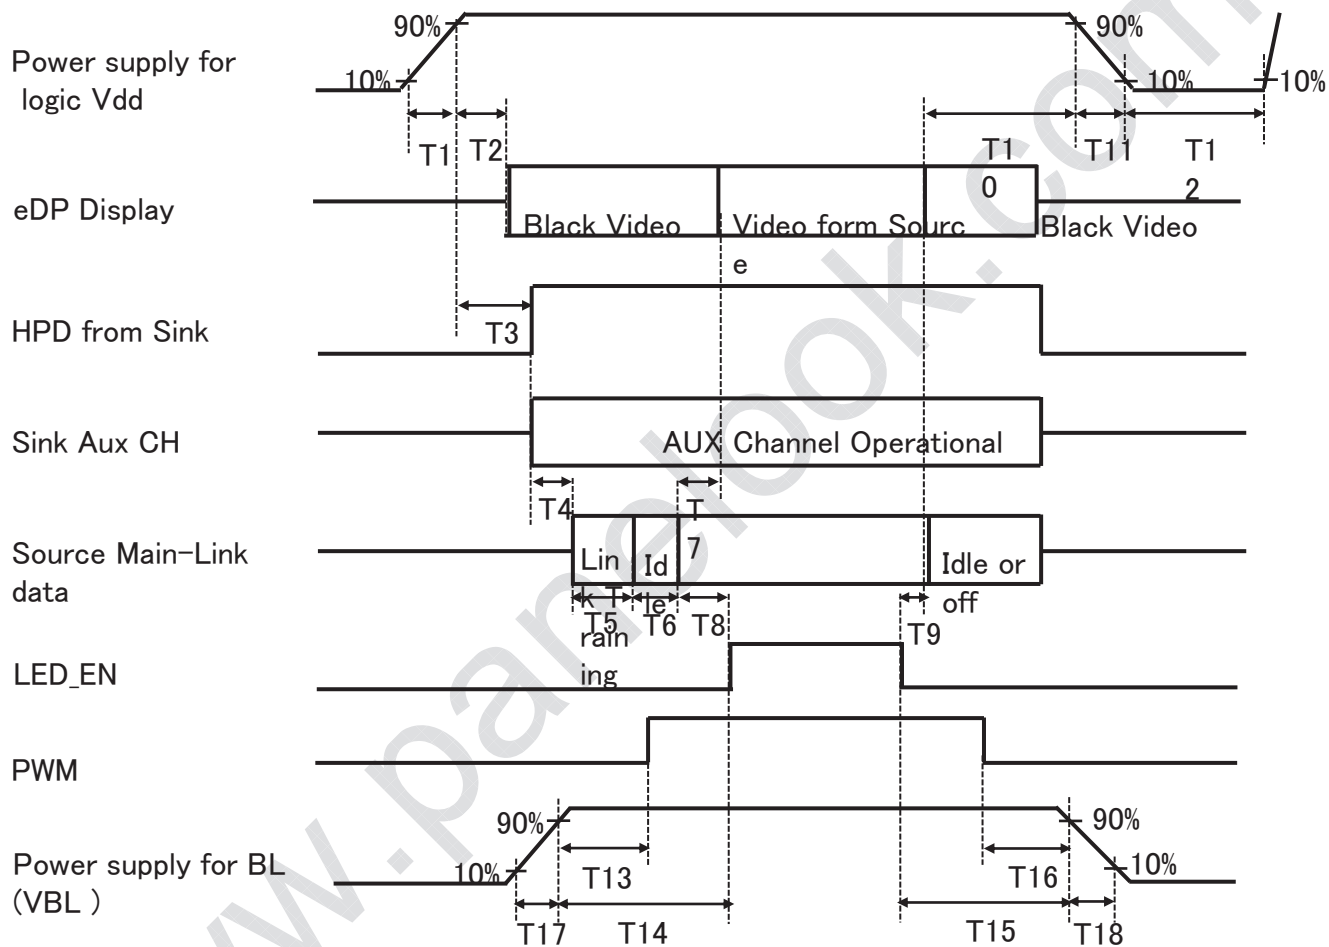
90%

90%

Power supply for logic Vdd

10%

10%

10%

T1 T2

T10

T11

T12

eDP Display

Black Video

Video form Source

Black Video

HPD from Sink

T3

Sink Aux CH

AUX Channel Operational

T4

T7

Source Main-Link data

Link Training

Idle

Idle or off

T5 T6 T8

T9

LED_EN

PWM

90%

90%

Power supply for BL (VBL )

10%

10%

T13

T16

T17 T14

T15 T18

www.panelook.com